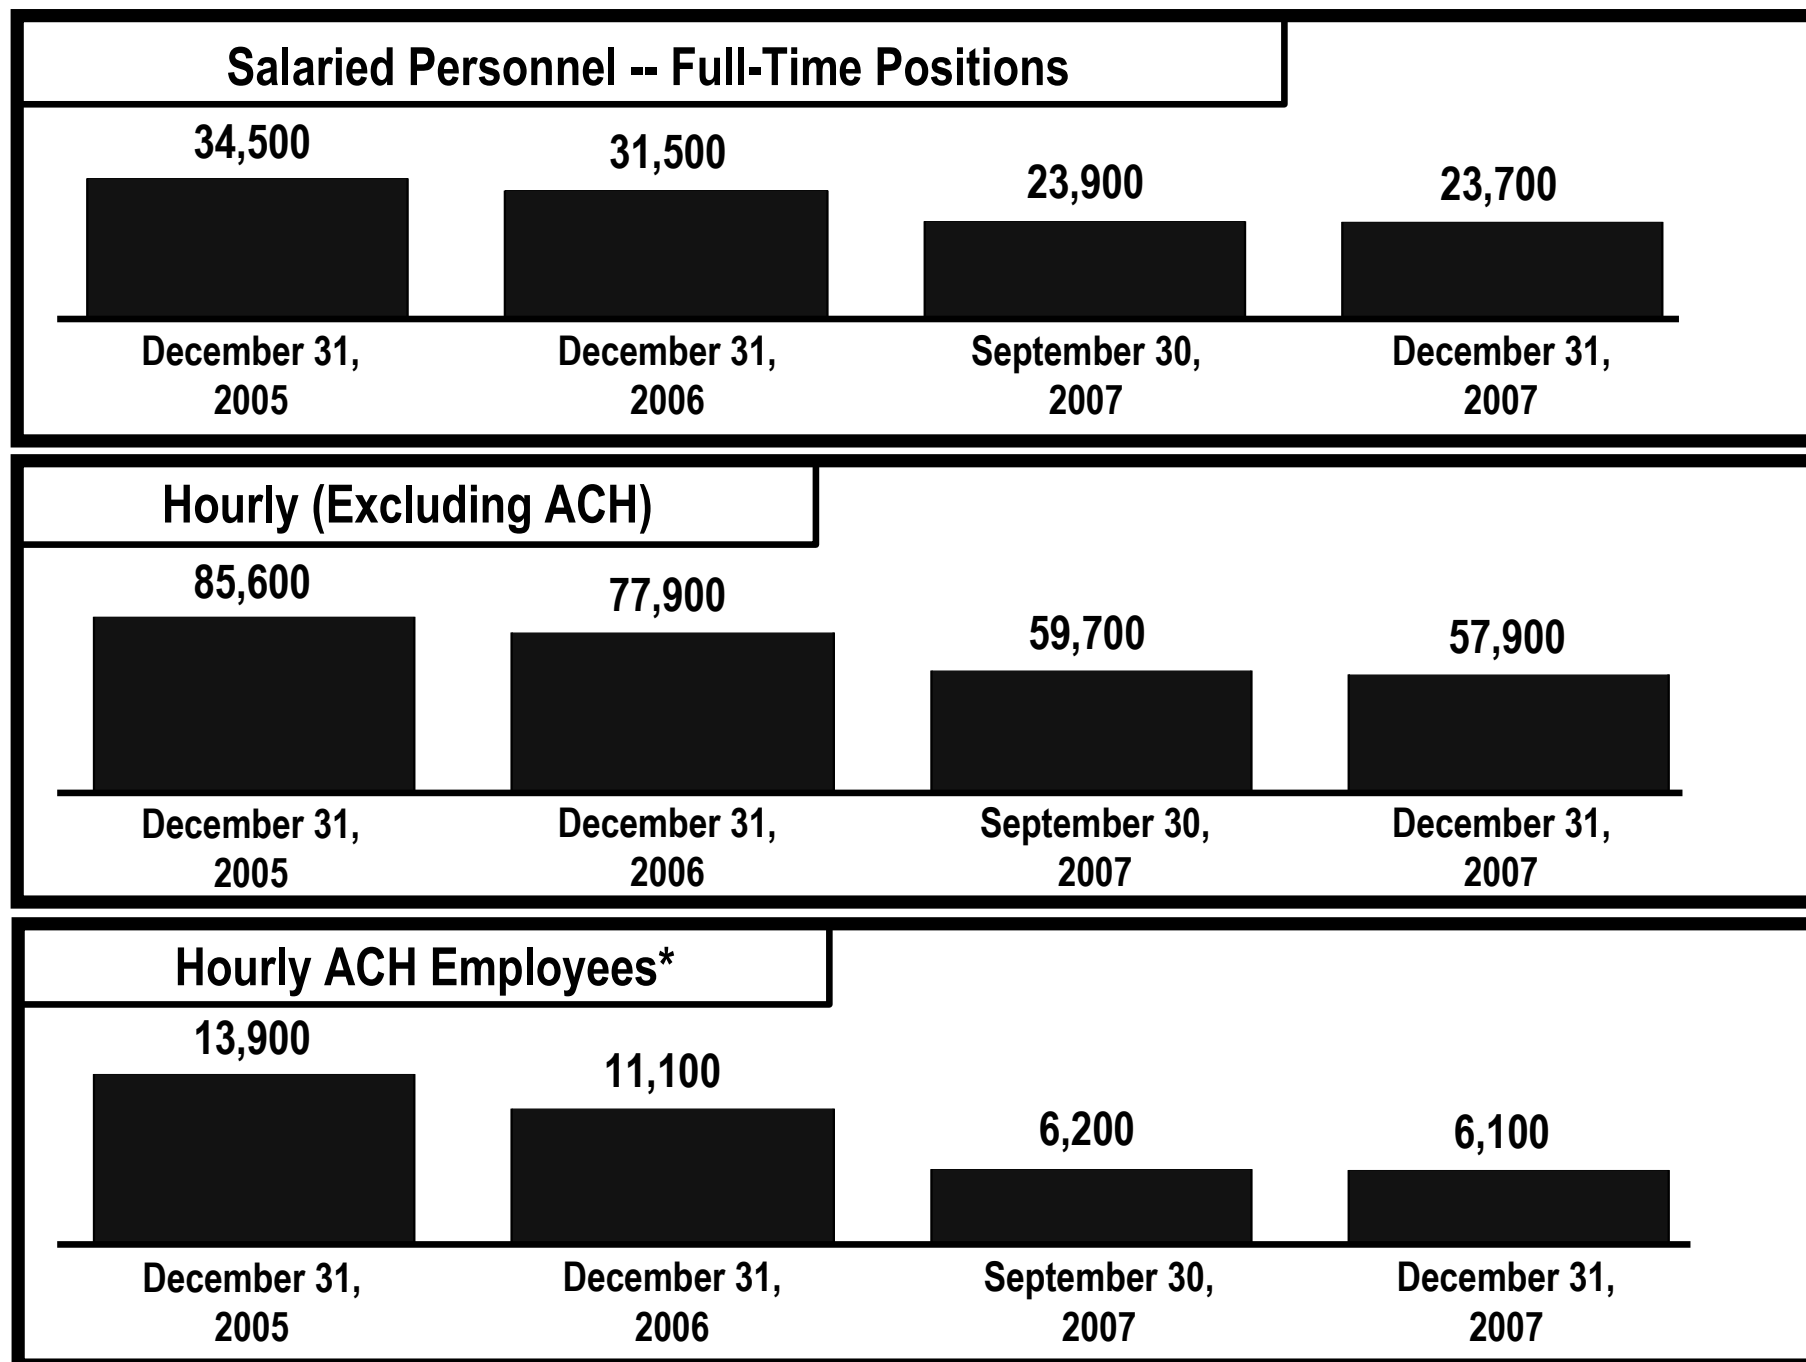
Salaried Personnel -- Full-Time Positions

34,500
31,500
23,900
23,700

December 31, 2005
December 31, 2006
September 30, 2007
December 31, 2007

Hourly (Excluding ACH)

85,600
77,900
59,700
57,900

December 31, 2005
December 31, 2006
September 30, 2007
December 31, 2007

Hourly ACH Employees*

13,900
11,100
6,200
6,100

December 31, 2005
December 31, 2006
September 30, 2007
December 31, 2007